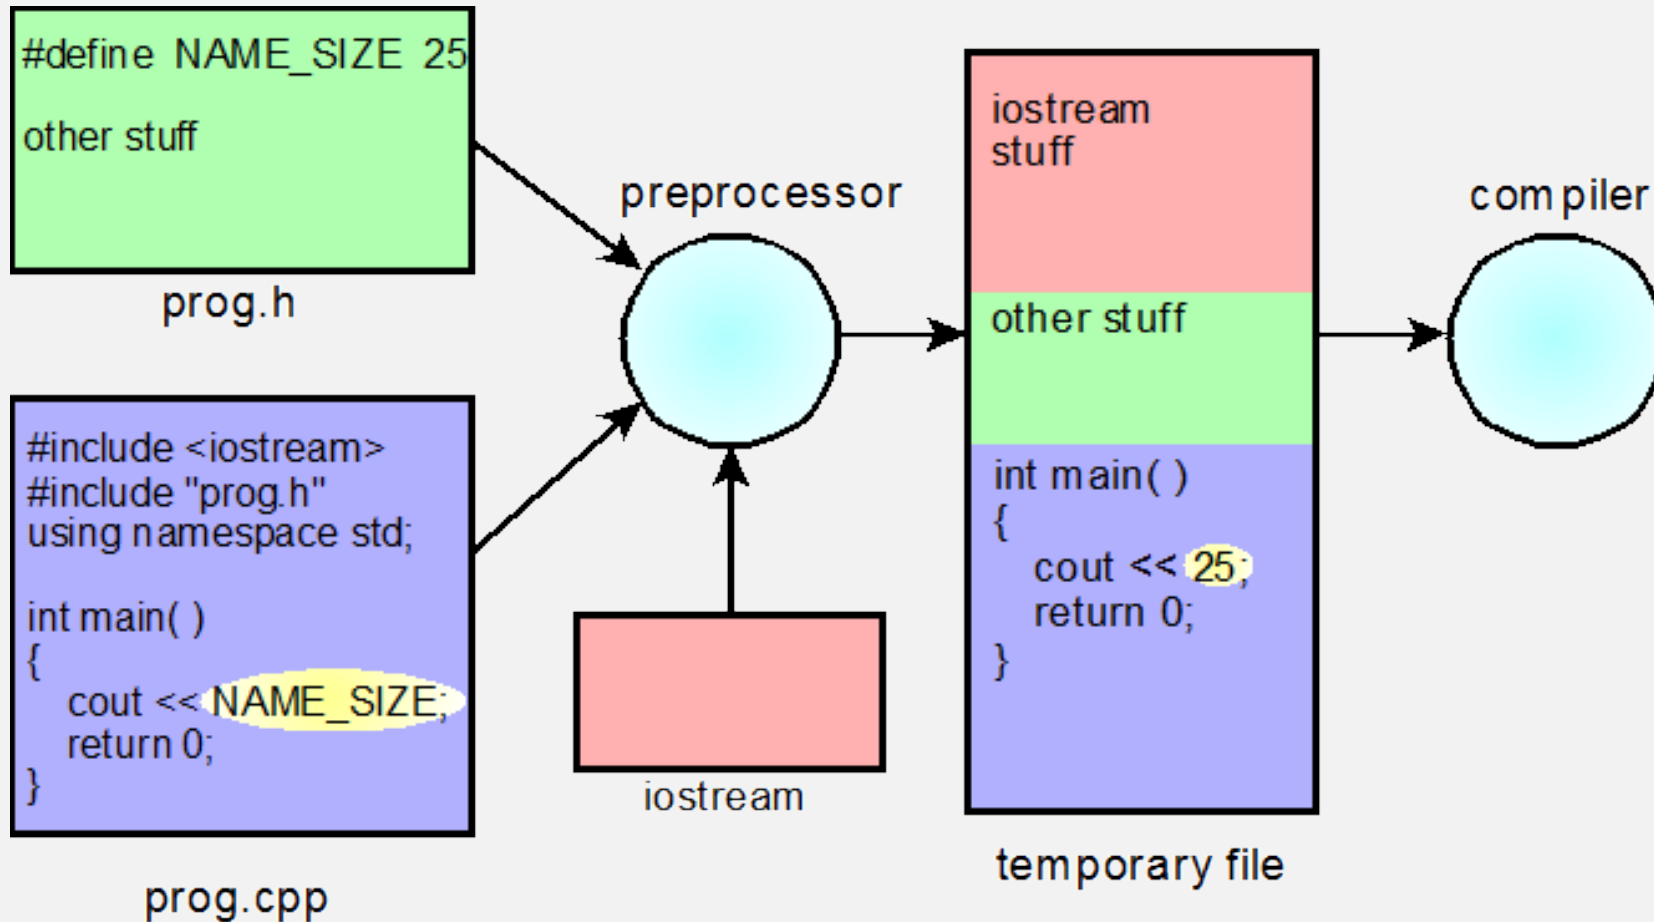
#define NAME_SIZE 25

other stuff

prog.h

#include <iostream>
#include "prog.h"
using namespace std;

int main( )
{
cout << NAME_SIZE;
return 0;
}

prog.cpp

preprocessor

iostream

iostream
stuff

other stuff

int main( )
{
cout << 25;
return 0;
}

temporary file

compiler